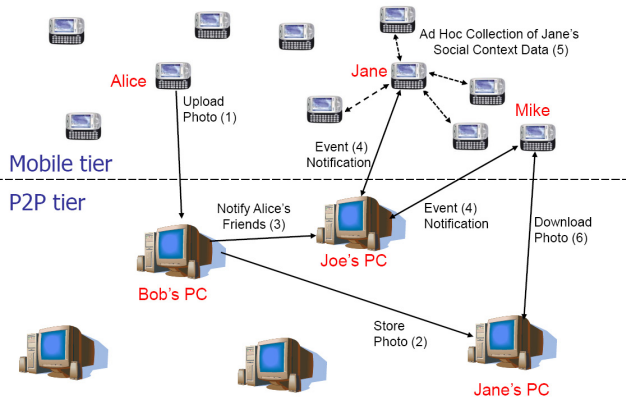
Ad Hoc Collection of Jane's Social Context Data (5)

Jane

Alice

Upload Photo (1)

Mike

Event (4) Notification

Mobile tier

P2P tier

Notify Alice's Friends (3)

Event (4) Notification

Download Photo (6)

Joe's PC

Bob's PC

Store Photo (2)

Jane's PC